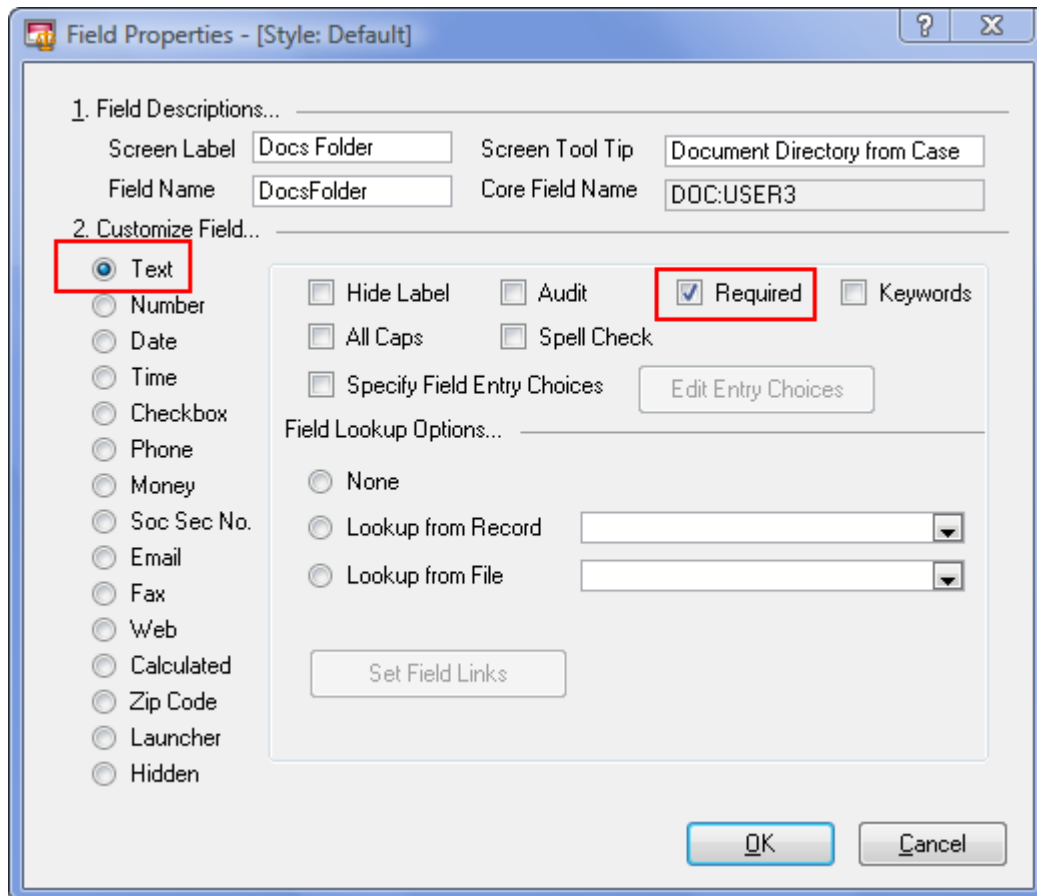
Field Properties - [Style: Default]

?

X

1. Field Descriptions...

Screen Label Docs Folder

Screen Tool Tip Document Directory from Case

Field Name DocsFolder

Core Field Name DOC:USER3

2. Customize Field...

Text

Number

Date

Time

Checkbox

Phone

Money

Soc Sec No.

Email

Fax

Web

Calculated

Zip Code

Launcher

Hidden

Hide Label

Audit

Required

Keywords

All Caps

Spell Check

Specify Field Entry Choices

Edit Entry Choices

Field Lookup Options...

None

Lookup from Record

Lookup from File

Set Field Links

OK

Cancel